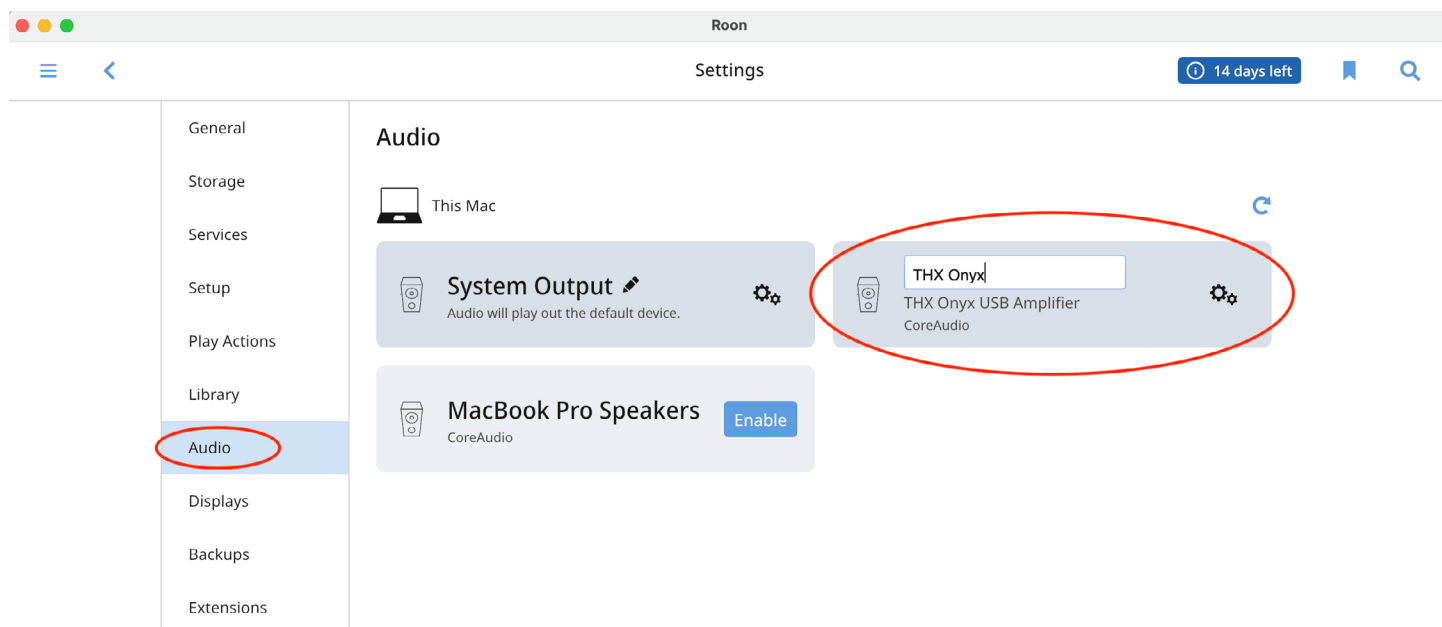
Roon

Settings

14 days left

General

Storage

Services

Setup

Play Actions

Library

Audio

Displays

Backups

Extensions

Audio

This Mac

System Output

Audio will play out the default device.

THX Onyx

THX Onyx USB Amplifier

CoreAudio

MacBook Pro Speakers

CoreAudio

Enable